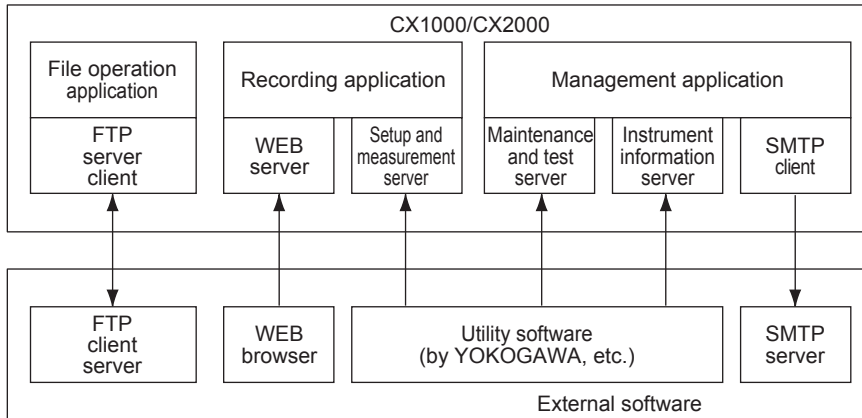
CX1000/CX2000

File operation application

FTP server client

Recording application

WEB server

Setup and measurement server

Management application

Maintenance and test server

Instrument information server

SMTP client

FTP client server

WEB browser

Utility software (by YOKOGAWA, etc.)

SMTP server

External software